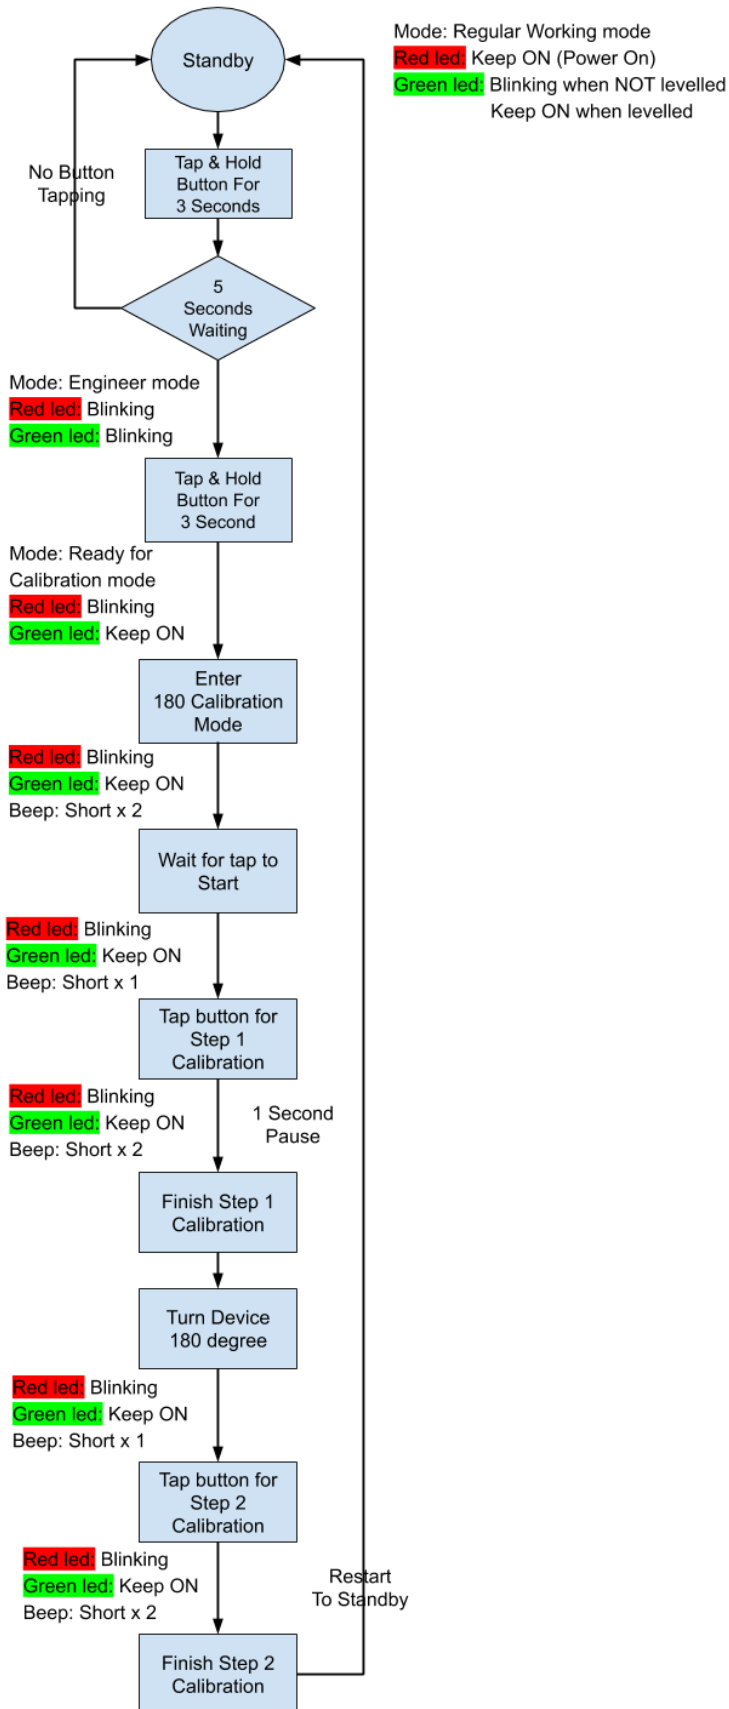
Standby

Mode: Regular Working mode
Red led: Keep ON (Power On)
Green led: Blinking when NOT levelled
Keep ON when levelled

Tap & Hold Button For 3 Seconds

No Button Tapping

5 Seconds Waiting

Mode: Engineer mode
Red led: Blinking
Green led: Blinking

Tap & Hold Button For 3 Second

Mode: Ready for Calibration mode
Red led: Blinking
Green led: Keep ON

Enter 180 Calibration Mode

Red led: Blinking
Green led: Keep ON
Beep: Short x 2

Wait for tap to Start

Red led: Blinking
Green led: Keep ON
Beep: Short x 1

Tap button for Step 1 Calibration

Red led: Blinking
Green led: Keep ON
Beep: Short x 2

1 Second Pause

Finish Step 1 Calibration

Turn Device 180 degree

Red led: Blinking
Green led: Keep ON
Beep: Short x 1

Tap button for Step 2 Calibration

Red led: Blinking
Green led: Keep ON
Beep: Short x 2

Restart To Standby

Finish Step 2 Calibration